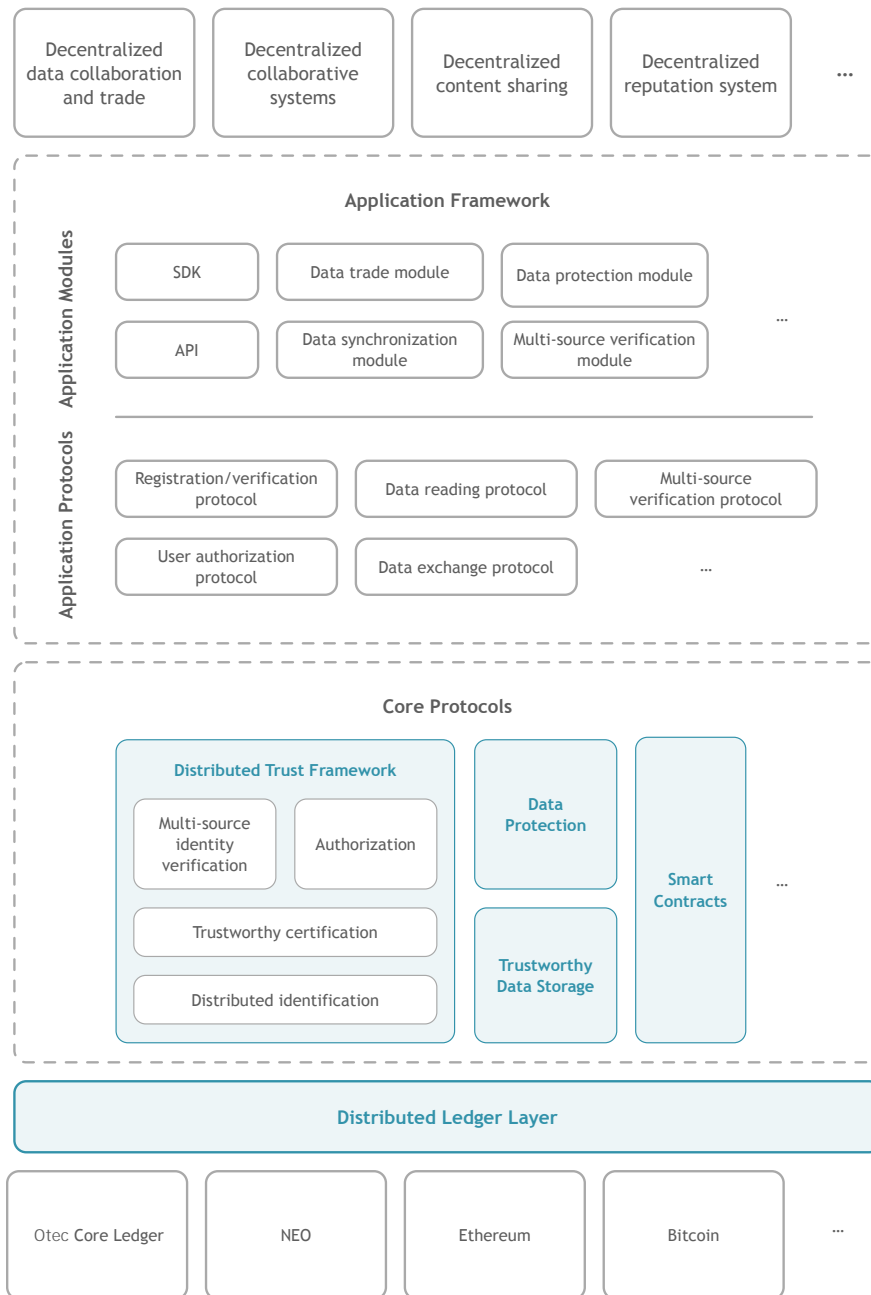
Decentralized data collaboration and trade

Decentralized collaborative systems

Decentralized content sharing

Decentralized reputation system

...

Application Framework

Application Modules

SDK

Data trade module

Data protection module

API

Data synchronization module

Multi-source verification module

...

Application Protocols

Registration/verification protocol

Data reading protocol

Multi-source verification protocol

User authorization protocol

Data exchange protocol

...

Core Protocols

Distributed Trust Framework

Multi-source identity verification

Authorization

Trustworthy certification

Distributed identification

Data Protection

Trustworthy Data Storage

Smart Contracts

...

Distributed Ledger Layer

Otec Core Ledger

NEO

Ethereum

Bitcoin

...